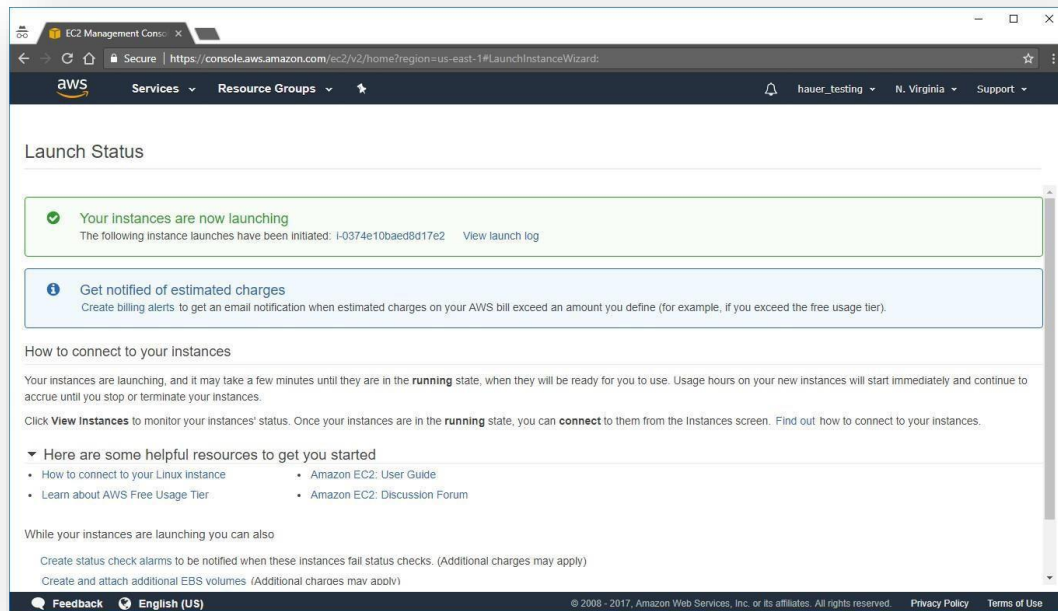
EC2 Management Conso ×

Secure | https://console.aws.amazon.com/ec2/v2/home?region=us-east-1#LaunchInstanceWizard:

aws Services Resource Groups hauer_testing N. Virginia Support

Launch Status

Your instances are now launching
The following instance launches have been initiated: i-0374e10baed8d17e2 View launch log

Get notified of estimated charges
Create billing alerts to get an email notification when estimated charges on your AWS bill exceed an amount you define (for example, if you exceed the free usage tier).

How to connect to your instances

Your instances are launching, and it may take a few minutes until they are in the **running** state, when they will be ready for you to use. Usage hours on your new instances will start immediately and continue to accrue until you stop or terminate your instances.

Click **View Instances** to monitor your instances' status. Once your instances are in the **running** state, you can **connect** to them from the Instances screen. Find out how to connect to your instances.

Here are some helpful resources to get you started
- How to connect to your Linux instance
- Learn about AWS Free Usage Tier
- Amazon EC2: User Guide
- Amazon EC2: Discussion Forum

While your instances are launching you can also

Create status check alarms to be notified when these instances fail status checks. (Additional charges may apply)
Create and attach additional EBS volumes (Additional charges may apply)

Feedback English (US) © 2008 - 2017, Amazon Web Services, Inc. or its affiliates. All rights reserved. Privacy Policy Terms of Use